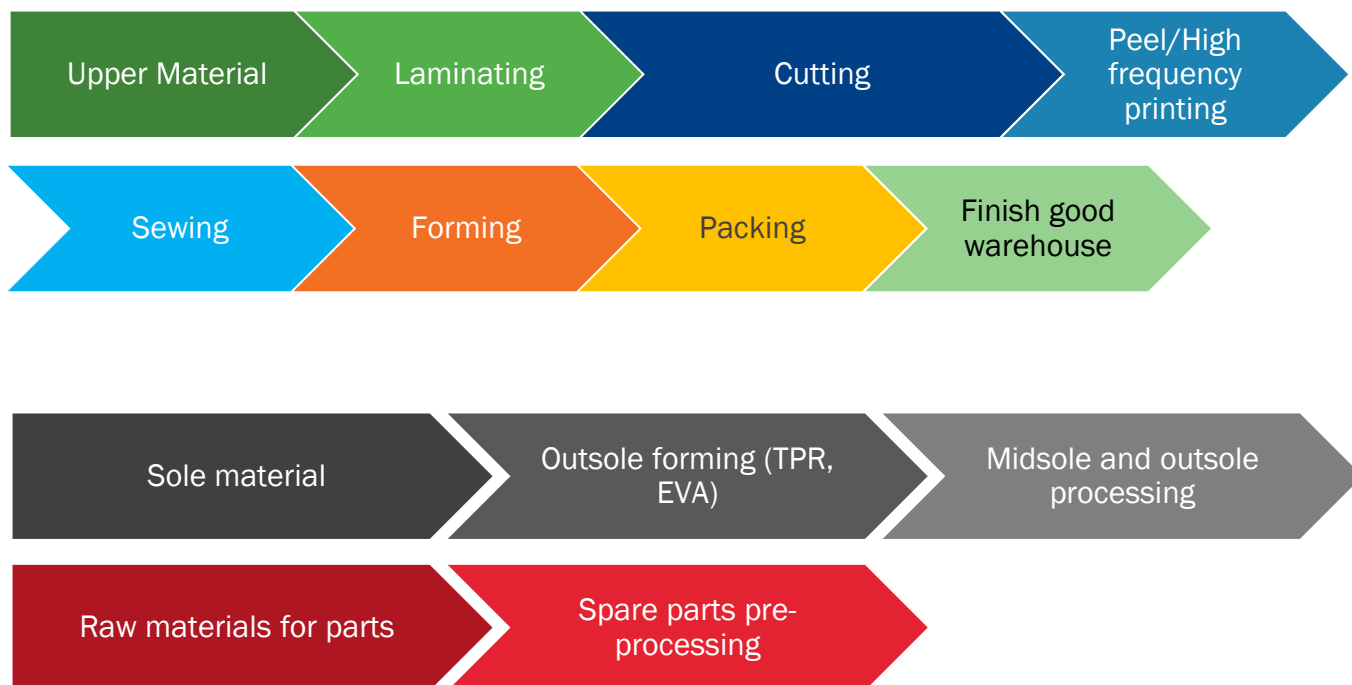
Upper Material

Laminating

Cutting

Peel/High frequency printing

Sewing

Forming

Packing

Finish good warehouse

Sole material

Outsole forming (TPR, EVA)

Midsole and outsole processing

Raw materials for parts

Spare parts preprocessing